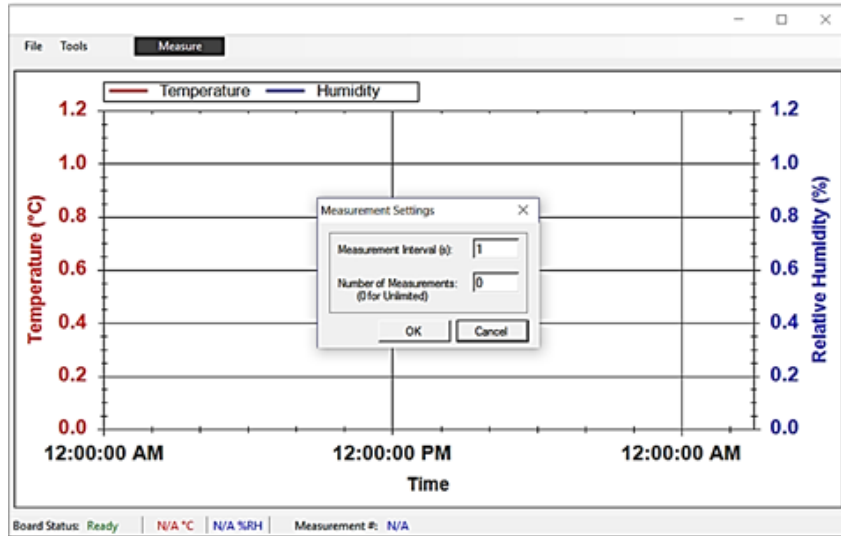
File Tools Measure

Temperature Humidity

1.2
1.0
0.8
0.6
0.4
0.2
0.0

Temperature (°C)

1.2
1.0
0.8
0.6
0.4
0.2
0.0

Relative Humidity (%)

12:00:00 AM 12:00:00 PM 12:00:00 AM

Time

Measurement Settings

Measurement Interval (s): 1

Number of Measurements: (0 for Unlimited) 0

OK Cancel

Board Status: Ready | N/A °C | N/A %RH | Measurement #: N/A